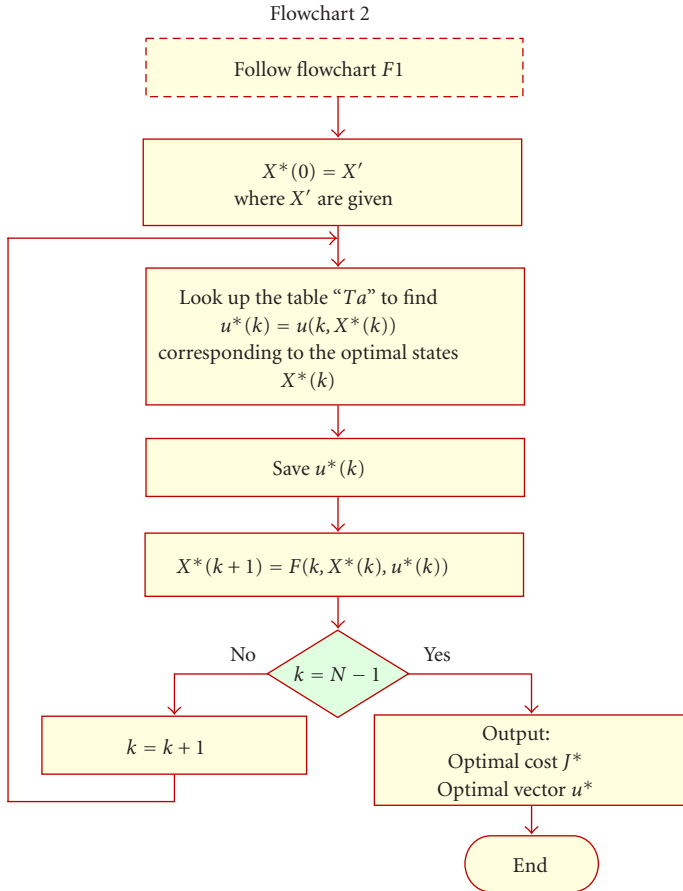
Flowchart 2

Follow flowchart $F1$

$X^*(0) = X'$
where $X'$ are given

Look up the table "$Ta$" to find
$u^*(k) = u(k, X^*(k))$
corresponding to the optimal states
$X^*(k)$

Save $u^*(k)$

$X^*(k+1) = F(k, X^*(k), u^*(k))$

$k = N - 1$

No

Yes

$k = k + 1$

Output:
Optimal cost $J^*$
Optimal vector $u^*$

End